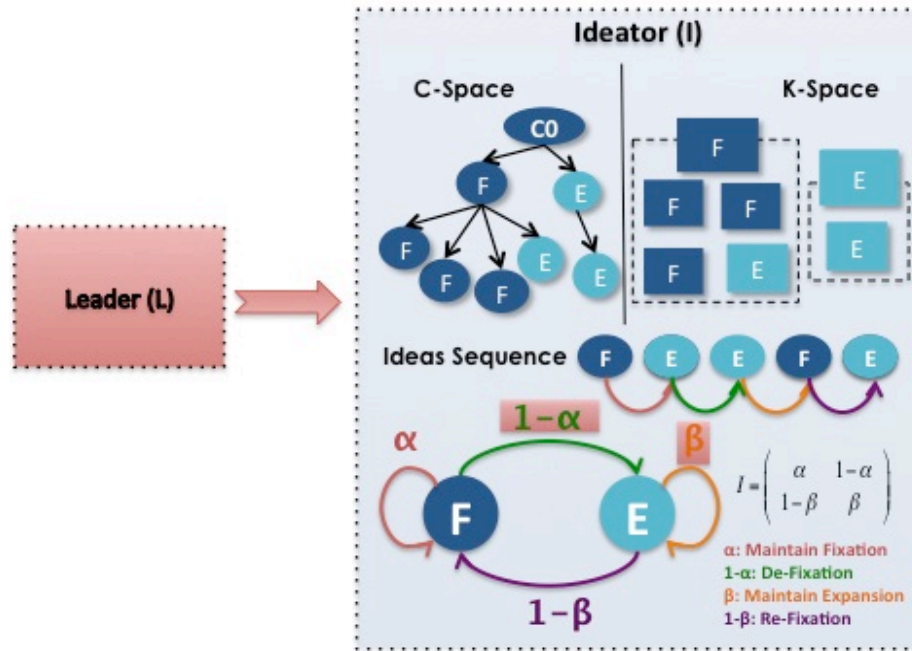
Leader (L)

Ideator (I)

C-Space

K-Space

C0

F

E

F

F

F

E

E

F

F

F

F

E

E

E

Ideas Sequence

F

E

E

F

E

$\alpha$

$1-\alpha$

$\beta$

F

E

$1-\beta$

$I = \begin{pmatrix} \alpha & 1-\alpha \\ 1-\beta & \beta \end{pmatrix}$

α: Maintain Fixation
1-α: De-Fixation
β: Maintain Expansion
1-β: Re-Fixation